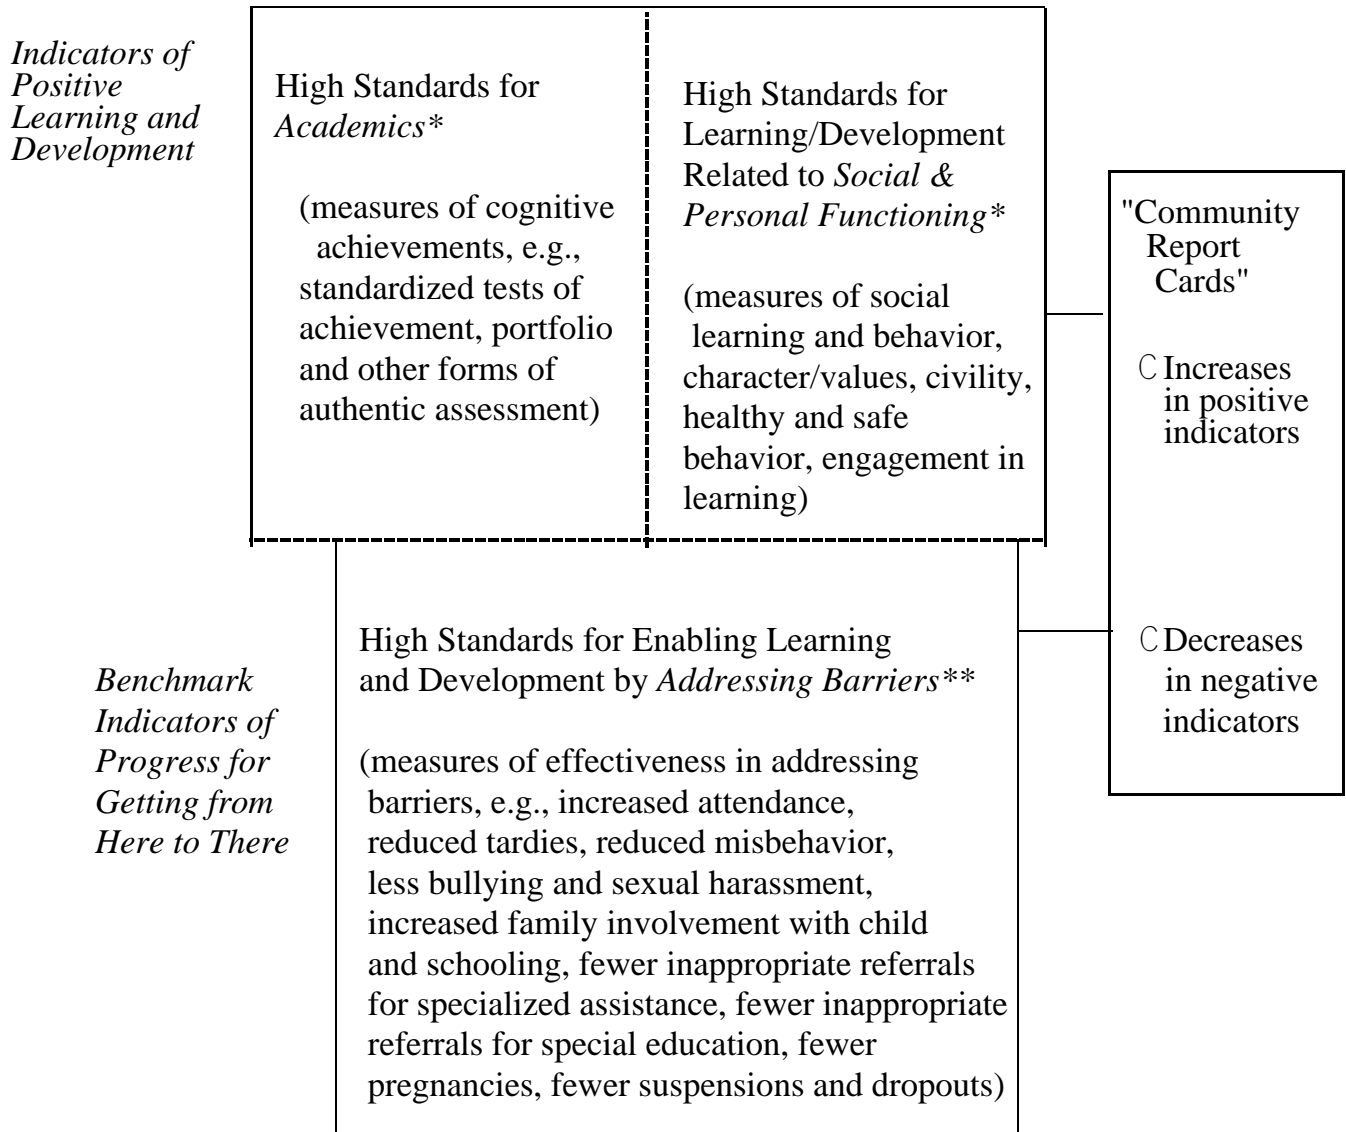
Indicators of Positive Learning and Development

High Standards for Academics*

(measures of cognitive achievements, e.g., standardized tests of achievement, portfolio and other forms of authentic assessment)

High Standards for Learning/Development Related to Social & Personal Functioning*

(measures of social learning and behavior, character/values, civility, healthy and safe behavior, engagement in learning)

"Community Report Cards"

C Increases in positive indicators

C Decreases in negative indicators

Benchmark Indicators of Progress for Getting from Here to There

High Standards for Enabling Learning and Development by Addressing Barriers**

(measures of effectiveness in addressing barriers, e.g., increased attendance, reduced tardies, reduced misbehavior, less bullying and sexual harassment, increased family involvement with child and schooling, fewer inappropriate referrals for specialized assistance, fewer inappropriate referrals for special education, fewer pregnancies, fewer suspensions and dropouts)